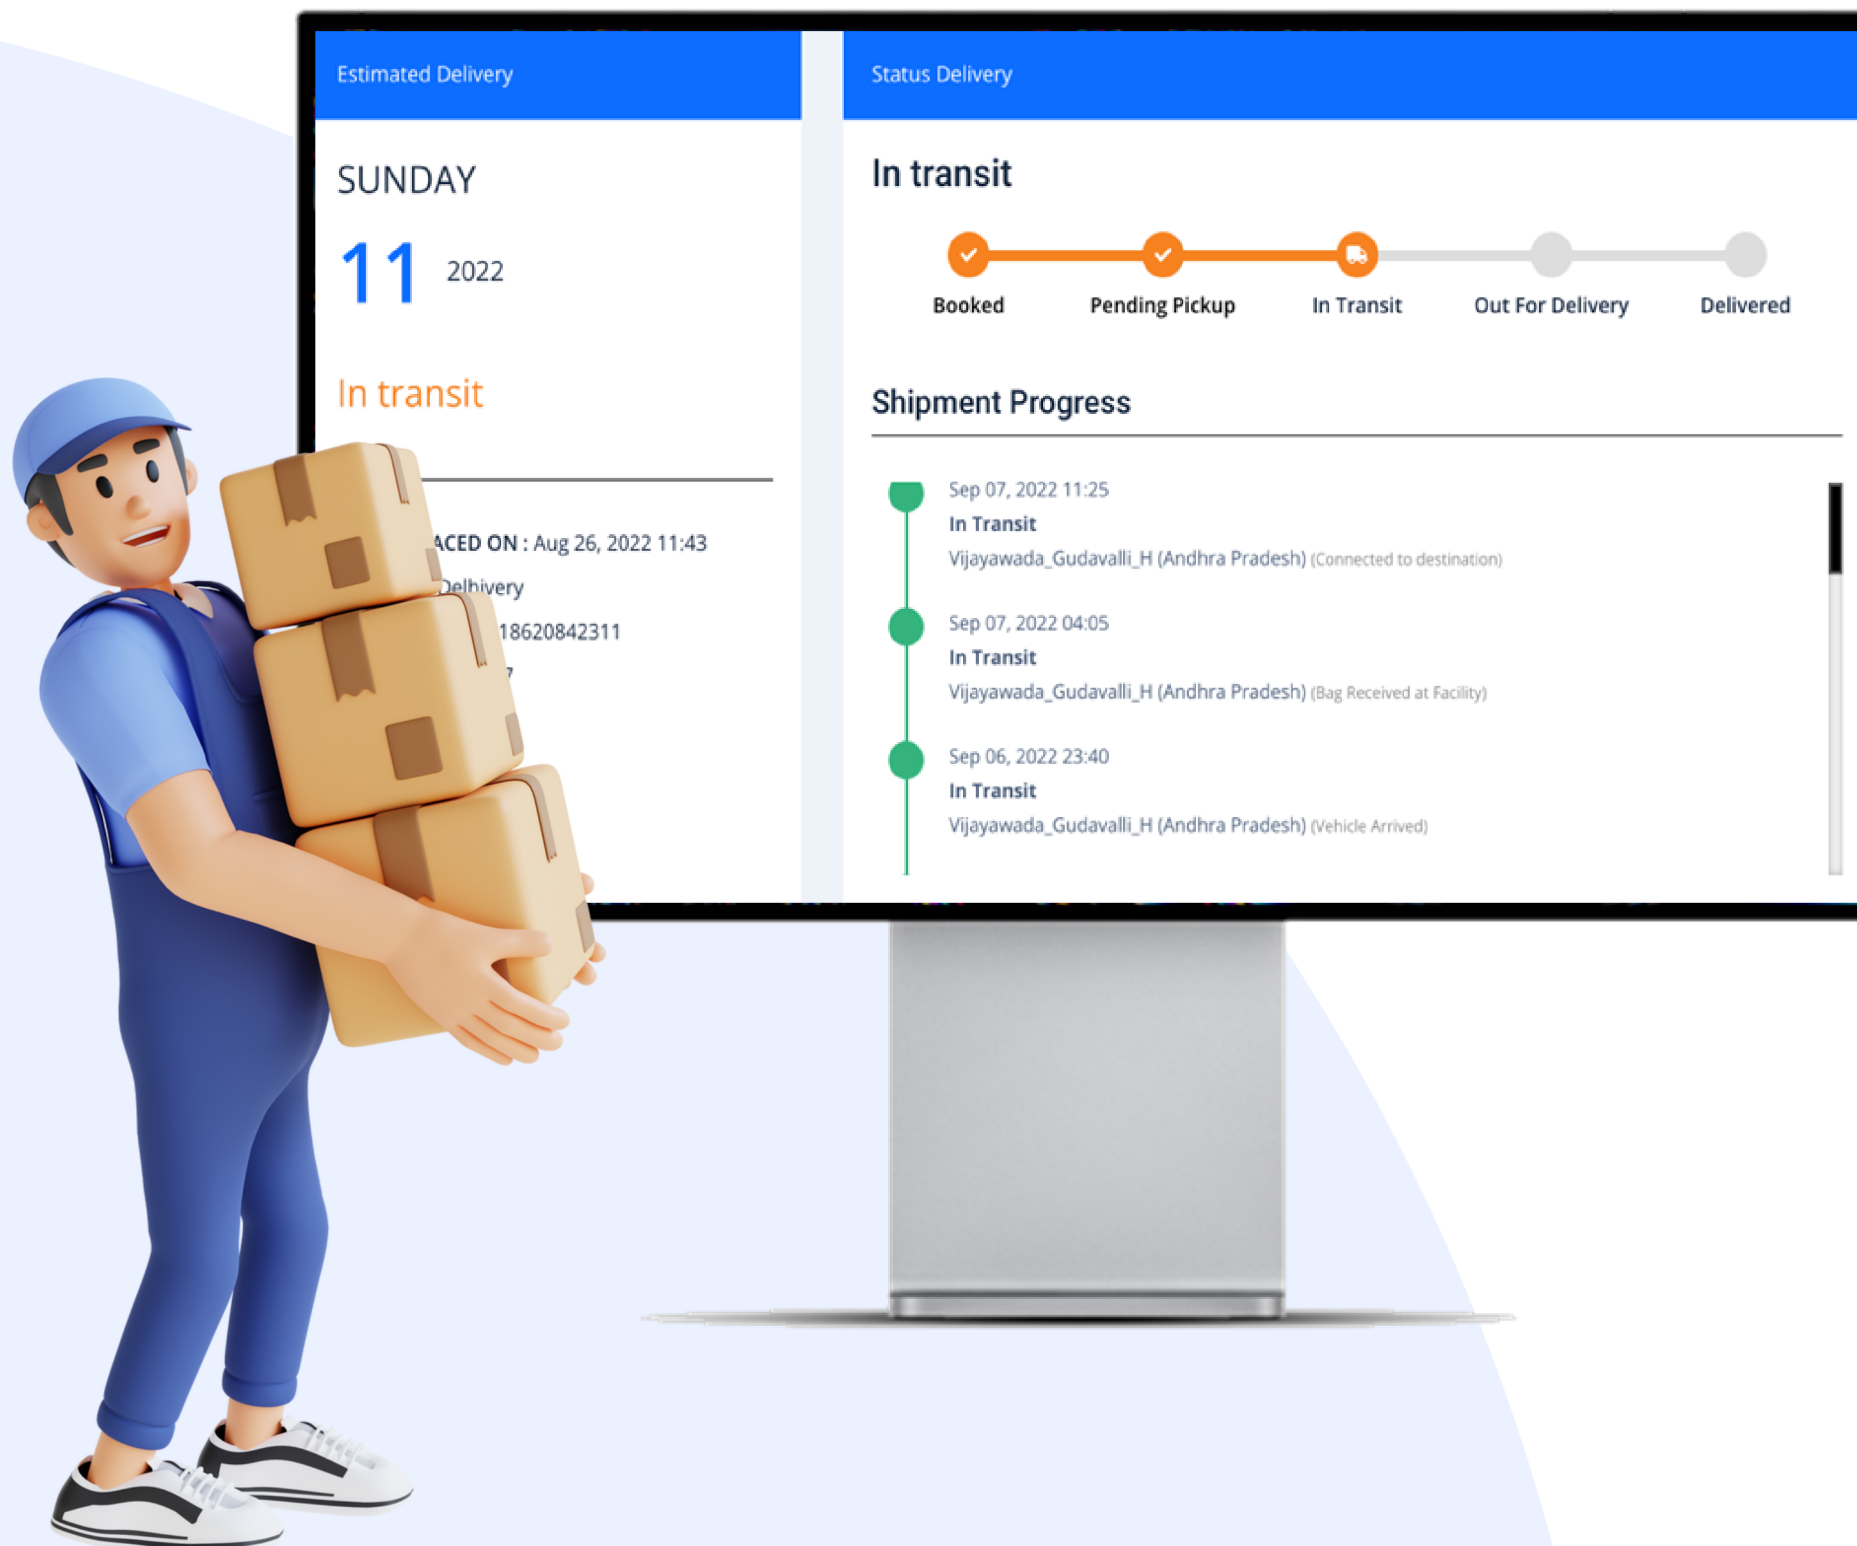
Estimated Delivery

SUNDAY

11 2022

In transit

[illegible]ACED ON : Aug 26, 2022 11:43

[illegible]Delhivery

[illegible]18620842311

Status Delivery

In transit

Booked

Pending Pickup

In Transit

Out For Delivery

Delivered

Shipment Progress

Sep 07, 2022 11:25
In Transit
Vijayawada_Gudavalli_H (Andhra Pradesh) (Connected to destination)

Sep 07, 2022 04:05
In Transit
Vijayawada_Gudavalli_H (Andhra Pradesh) (Bag Received at Facility)

Sep 06, 2022 23:40
In Transit
Vijayawada_Gudavalli_H (Andhra Pradesh) (Vehicle Arrived)